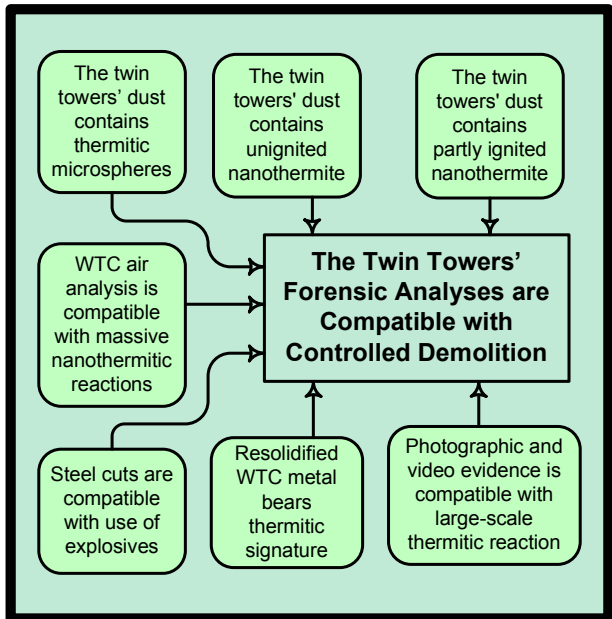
The twin towers' dust contains thermitic microspheres

The twin towers' dust contains unignited nanothermite

The twin towers' dust contains partly ignited nanothermite

WTC air analysis is compatible with massive nanothermitic reactions

**The Twin Towers' Forensic Analyses are Compatible with Controlled Demolition**

Steel cuts are compatible with use of explosives

Resolidified WTC metal bears thermitic signature

Photographic and video evidence is compatible with large-scale thermitic reaction